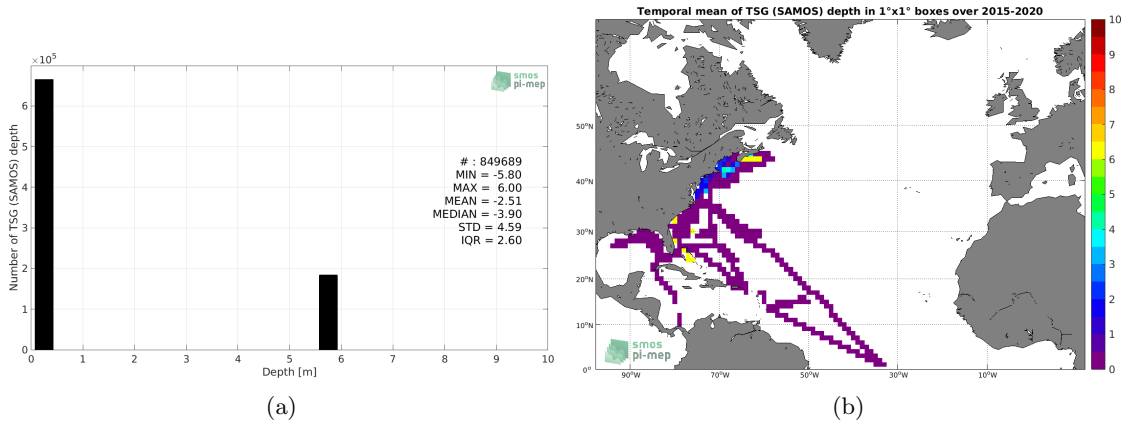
$\times 10^5$

smos
pi-mep

Number of TSG (SAMOS) depth

6
5
4
3
2
1
0

# : 849689
MIN = -5.80
MAX = 6.00
MEAN = -2.51
MEDIAN = -3.90
STD = 4.59
IQR = 2.60

0 1 2 3 4 5 6 7 8 9 10
Depth [m]

(a)

Temporal mean of TSG (SAMOS) depth in 1°x1° boxes over 2015-2020

50°N
40°N
30°N
20°N
10°N
0°

90°W 70°W 50°W 30°W 10°W

smos
pi-mep

10
9
8
7
6
5
4
3
2
1
0

(b)